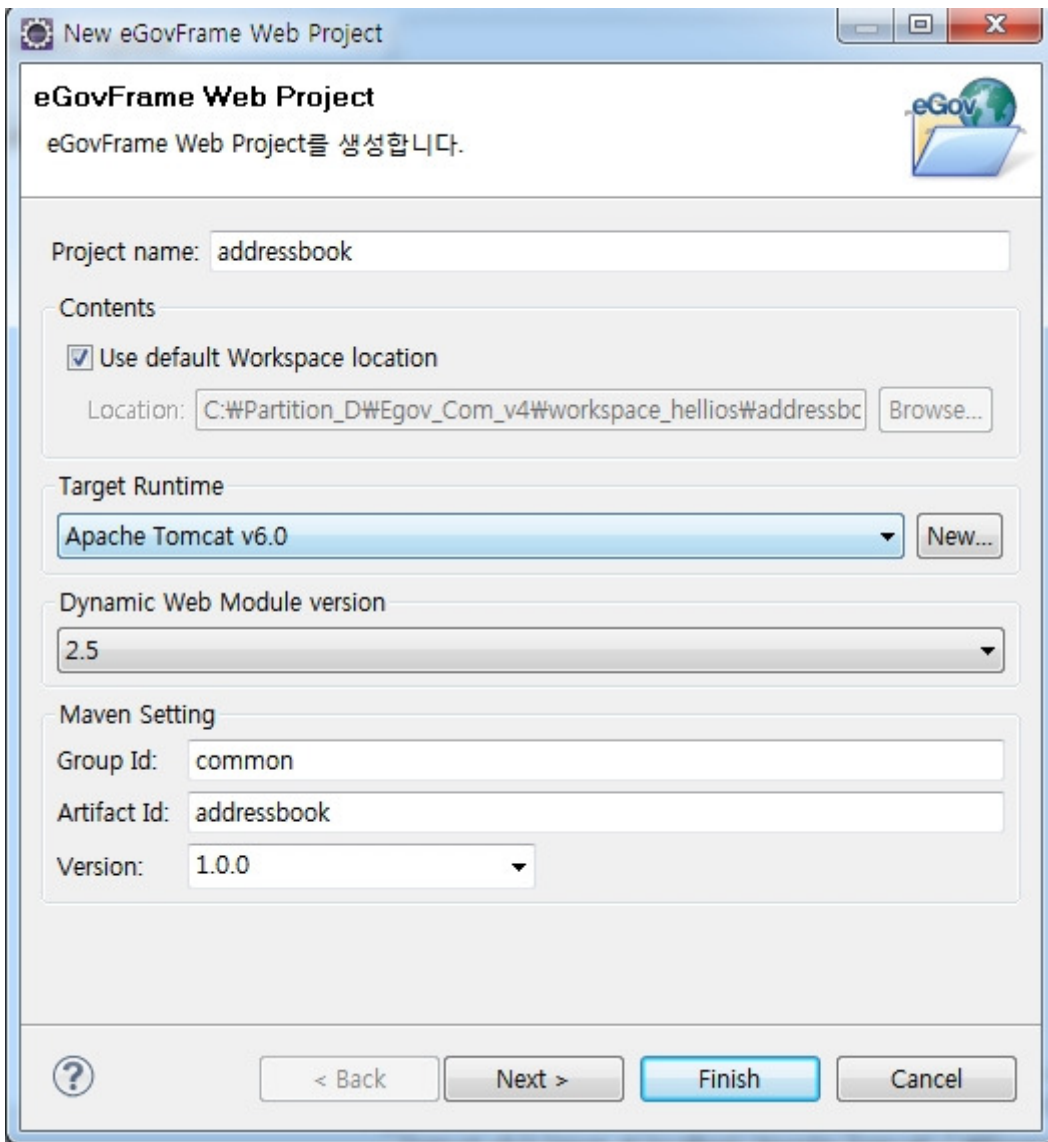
New eGovFrame Web Project

eGovFrame Web Project
eGovFrame Web Project를 생성합니다.

eGov

Project name: addressbook

Contents

Use default Workspace location

Location: C:₩Partition_D₩Egov_Com_v4₩workspace_hellios₩addressbc Browse...

Target Runtime

Apache Tomcat v6.0 New...

Dynamic Web Module version

2.5

Maven Setting

Group Id: common

Artifact Id: addressbook

Version: 1.0.0

?

< Back Next > Finish Cancel